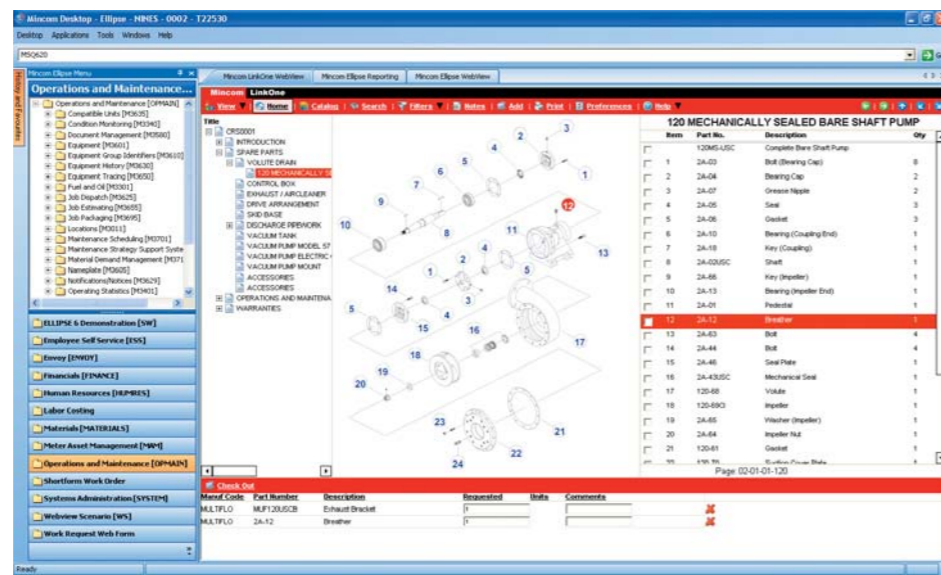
Mincom Desktop - Ellipse - MINES - 0002 - T22530

Desktop Applications Tools Windows Help

MSQ620

History and Favourites

Mincom Ellipse Menu

Operations and Maintenance...

Operations and Maintenance [OPMAIN]
Compatible Units [M3635]
Condition Monitoring [M3340]
Document Management [M3580]
Equipment [M3601]
Equipment Group Identifiers [M3610]
Equipment History [M3630]
Equipment Tracing [M3650]
Fuel and Oil [M3301]
Job Dispatch [M3625]
Job Estimating [M3655]
Job Packaging [M3695]
Locations [M3011]
Maintenance Scheduling [M3701]
Maintenance Strategy Support Syste
Material Demand Management [M371
Nameplate [M3605]
Notifications/Notices [M3629]
Operating Statistics [M3401]

ELLIPSE 6 Demonstration [SW]
Employee Self Service [ESS]
Envoy [ENVOY]
Financials [FINANCE]
Human Resources [HUMRES]
Labor Costing
Materials [MATERIALS]
Meter Asset Management [MAM]
Operations and Maintenance [OPMAIN]
Shortform Work Order
Systems Administration [SYSTEM]
Webview Scenario [WS]
Work Request Web Form

Mincom LinkOne WebView | Mincom Ellipse Reporting | Mincom Ellipse WebView

Mincom LinkOne

View | Home | Catalog | Search | Filters | Notes | Add | Print | Preferences | Help

Title
CRS0001
INTRODUCTION
SPARE PARTS
VOLUTE DRAIN
120 MECHANICALLY SE
CONTROL BOX
EXHAUST / AIRCLEANER
DRIVE ARRANGEMENT
SKID BASE
DISCHARGE PIPEWORK
VACUUM TANK
VACUUM PUMP MODEL 57
VACUUM PUMP ELECTRIC
VACUUM PUMP MOUNT
ACCESSORIES
ACCESSORIES
OPERATIONS AND MAINTENA
WARRANTIES

1 2 3 4 5 6 7 8 9 10 11 12 13 14 15 16 17 18 19 20 21 22 23 24

120 MECHANICALLY SEALED BARE SHAFT PUMP

| Item | Part No. | Description | Qty |
|---|---|---|---|
| | 120MS-USC | Complete Bare Shaft Pump | |
| 1 | 2A-03 | Bolt (Bearing Cap) | 8 |
| 2 | 2A-04 | Bearing Cap | 2 |
| 3 | 2A-07 | Grease Nipple | 2 |
| 4 | 2A-05 | Seal | 3 |
| 5 | 2A-06 | Gasket | 3 |
| 6 | 2A-10 | Bearing (Coupling End) | 1 |
| 7 | 2A-18 | Key (Coupling) | 1 |
| 8 | 2A-02USC | Shaft | 1 |
| 9 | 2A-66 | Key (Impeller) | 1 |
| 10 | 2A-13 | Bearing (Impeller End) | 1 |
| 11 | 2A-01 | Pedestal | 1 |
| 12 | 2A-12 | Breather | 1 |
| 13 | 2A-63 | Bolt | 4 |
| 14 | 2A-44 | Bolt | 4 |
| 15 | 2A-46 | Seal Plate | 1 |
| 16 | 2A-43USC | Mechanical Seal | 1 |
| 17 | 120-68 | Volute | 1 |
| 18 | 120-69CI | Impeller | 1 |
| 19 | 2A-65 | Washer (Impeller) | 1 |
| 20 | 2A-64 | Impeller Nut | 1 |
| 21 | 120-61 | Gasket | 1 |
| 22 | 120-70 | Suction Cover Plate | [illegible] |

Page 02-01-01-120

Check Out

| Manuf Code | Part Number | Description | Requested | Units | Comments |
|---|---|---|---|---|---|
| MULTIFLO | MUF120USCB | Exhaust Bracket | 1 | | |
| MULTIFLO | 2A-12 | Breather | 1 | | |

Ready